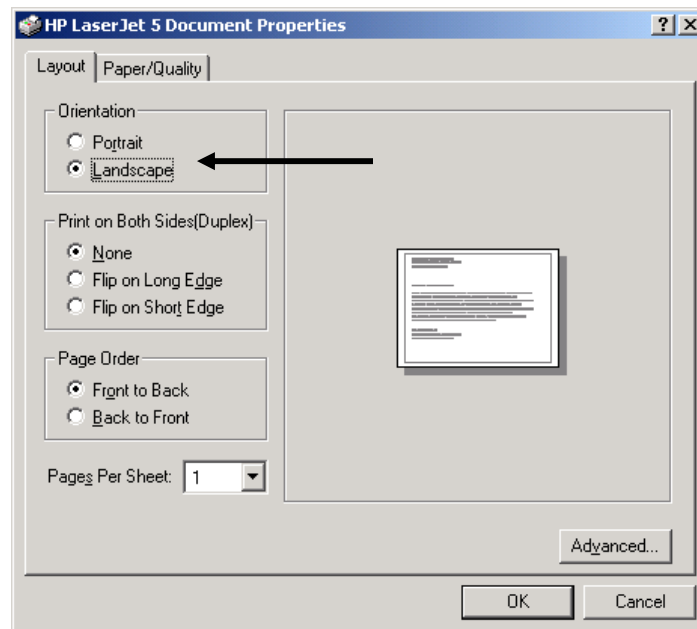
HP LaserJet 5 Document Properties

?

Layout

Paper/Quality

Orientation

Portrait

Landscape

Print on Both Sides(Duplex)

None

Flip on Long Edge

Flip on Short Edge

Page Order

Front to Back

Back to Front

Pages Per Sheet: 1

Advanced...

OK

Cancel